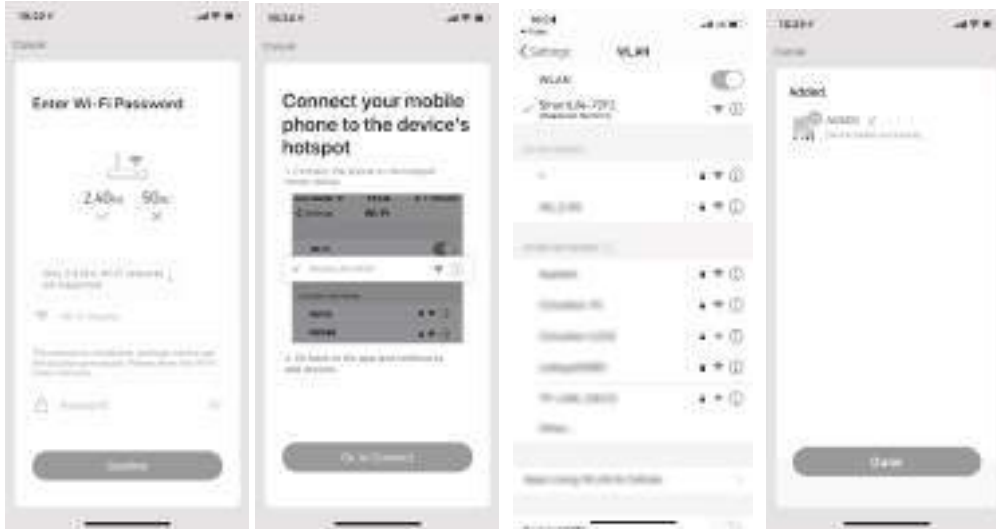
Cancel

Enter Wi-Fi Password

2.4GHz

5GHz

Only 2.4GHz Wi-Fi networks are supported

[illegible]

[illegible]

Password

Confirm

Cancel

Connect your mobile phone to the device's hotspot

1. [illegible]

Settings

Wi-Fi

2. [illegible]

Go to Connect

< Settings

WLAN

WLAN

SmartLife-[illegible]

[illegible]

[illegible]

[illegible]

Cancel

Added

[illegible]

Done